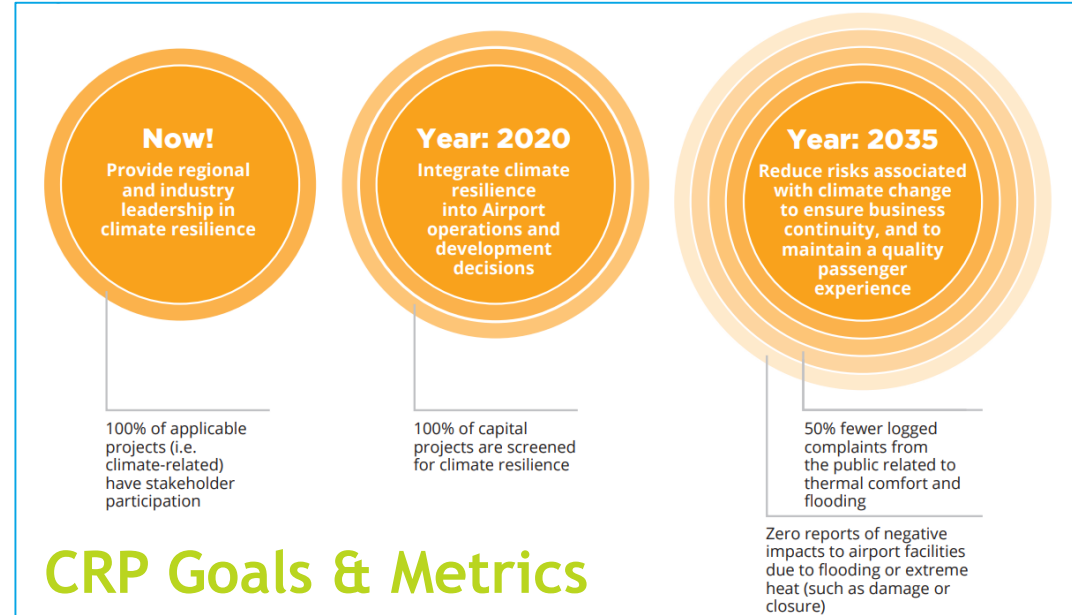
Now!
Provide regional and industry leadership in climate resilience

Year: 2020
Integrate climate resilience into Airport operations and development decisions

Year: 2035
Reduce risks associated with climate change to ensure business continuity, and to maintain a quality passenger experience

100% of applicable projects (i.e. climate-related) have stakeholder participation

100% of capital projects are screened for climate resilience

50% fewer logged complaints from the public related to thermal comfort and flooding

Zero reports of negative impacts to airport facilities due to flooding or extreme heat (such as damage or closure)

CRP Goals & Metrics